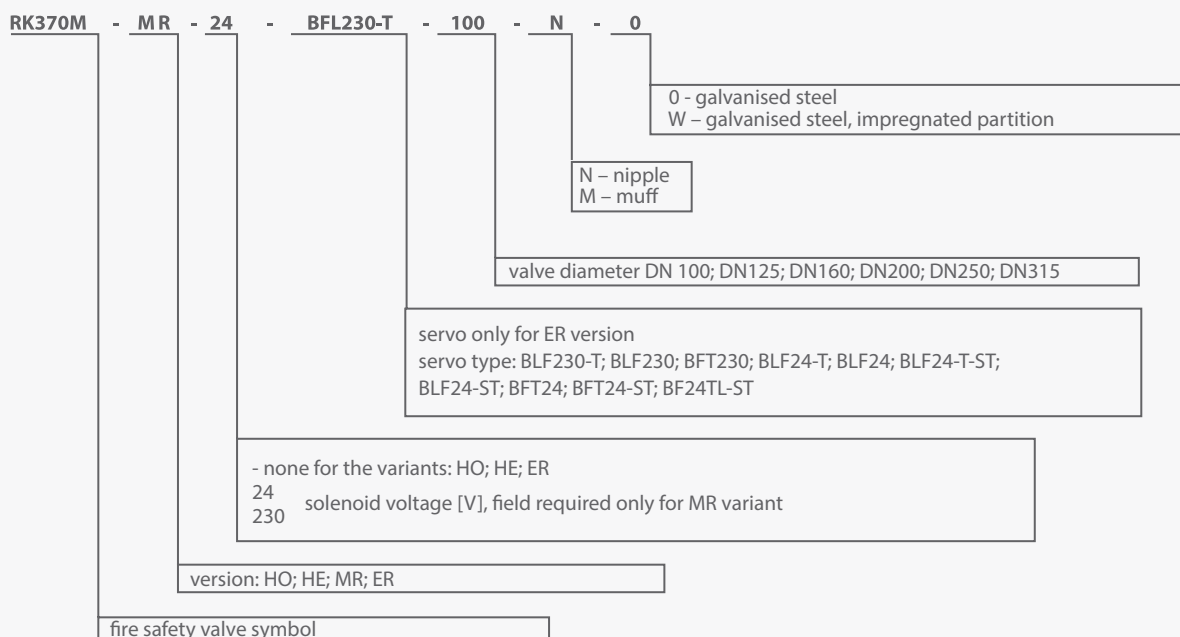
RK370M - MR - 24 - BFL230-T - 100 - N - 0

0 - galvanised steel
W – galvanised steel, impregnated partition

N – nipple
M – muff

valve diameter DN 100; DN125; DN160; DN200; DN250; DN315

servo only for ER version
servo type: BLF230-T; BLF230; BFT230; BLF24-T; BLF24; BLF24-T-ST; BLF24-ST; BFT24; BFT24-ST; BF24TL-ST

- none for the variants: HO; HE; ER
24
230 solenoid voltage [V], field required only for MR variant

version: HO; HE; MR; ER

fire safety valve symbol